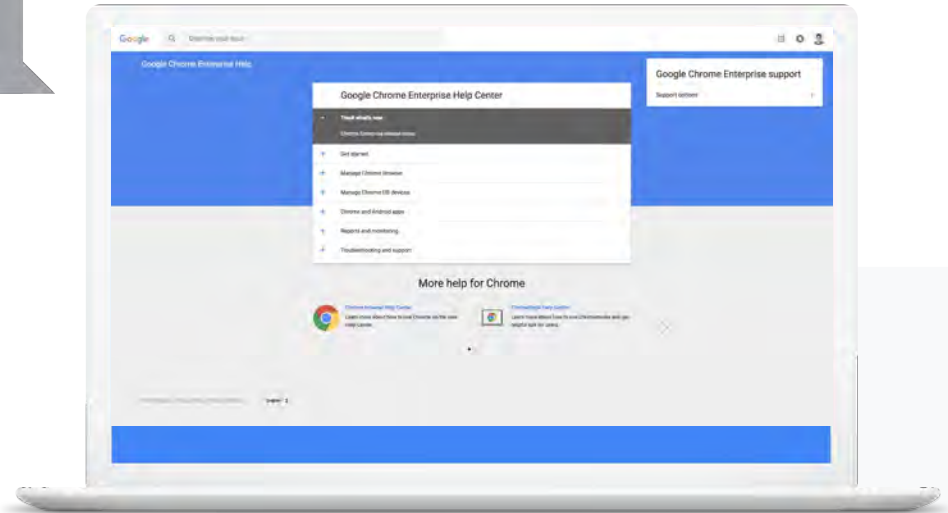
Google Describe your issue

Google Chrome Enterprise Help

Google Chrome Enterprise Help Center

Trouble what's new

Chrome Enterprise release notes

Get started

Manage Chrome browser

Manage Chrome OS devices

Chrome and Android apps

Reports and monitoring

Troubleshooting and support

Google Chrome Enterprise support

Support options

More help for Chrome

Chrome Browser Help Center

Learn more about how to use Chrome on the new Help Center.

Chromebook Help Center

Learn more about how to use Chromebooks and get helpful tips for users.

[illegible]

English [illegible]